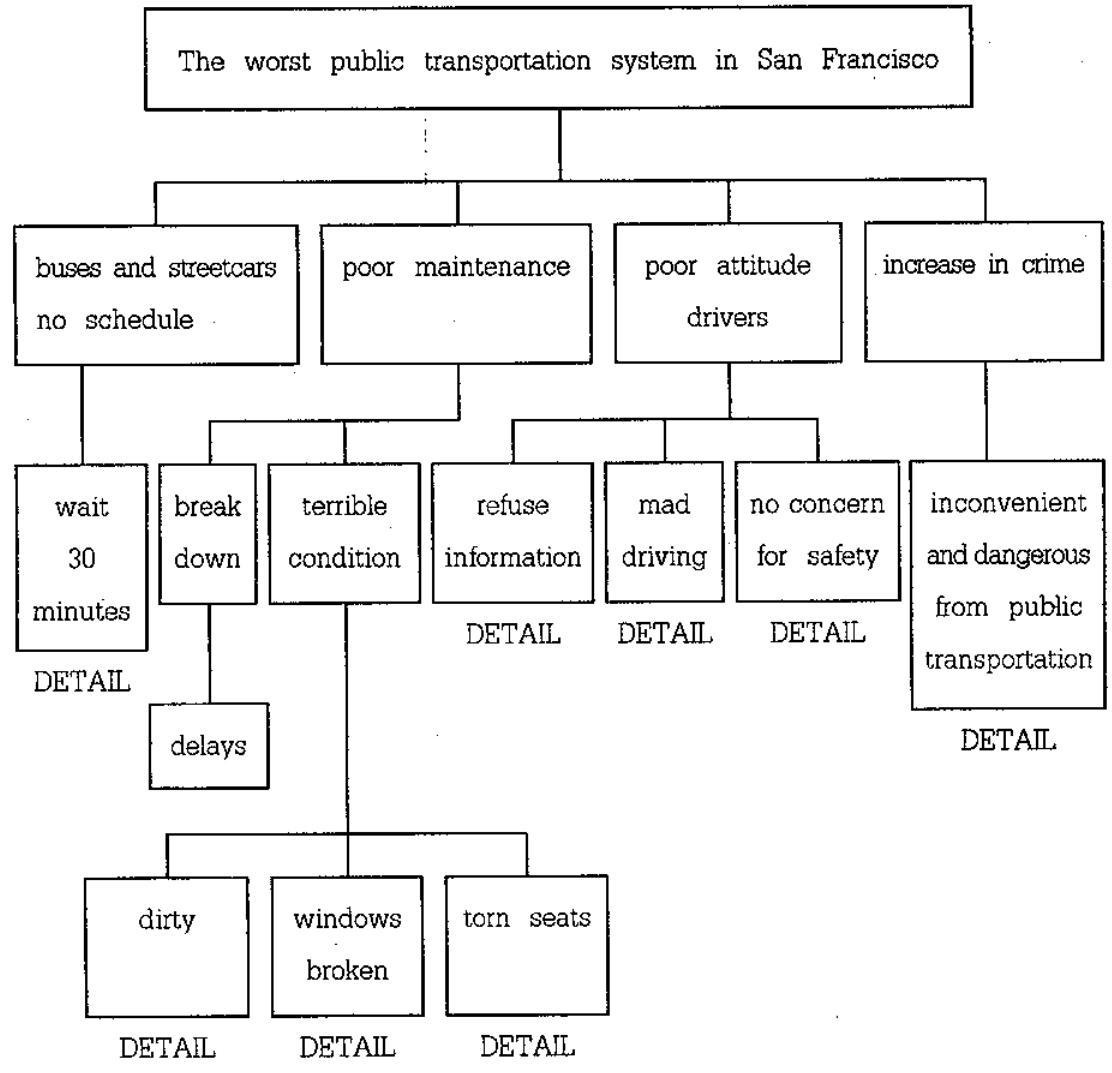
The worst public transportation system in San Francisco

buses and streetcars no schedule

poor maintenance

poor attitude drivers

increase in crime

wait 30 minutes

DETAIL

break down

delays

terrible condition

dirty

DETAIL

windows broken

DETAIL

torn seats

DETAIL

refuse information

DETAIL

mad driving

DETAIL

no concern for safety

DETAIL

inconvenient and dangerous from public transportation

DETAIL